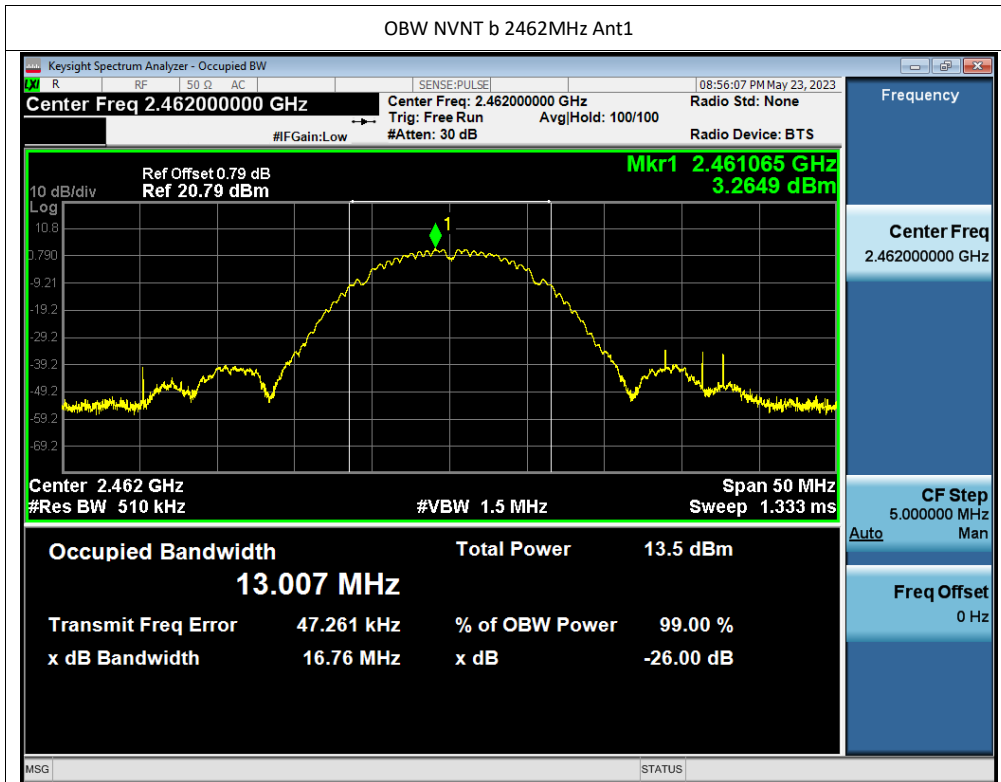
OBW NVNT b 2462MHz Ant1

Keysight Spectrum Analyzer - Occupied BW

R RF 50 Ω AC SENSE:PULSE 08:56:07 PM May 23, 2023

Center Freq 2.462000000 GHz

Center Freq: 2.462000000 GHz
Trig: Free Run Avg|Hold: 100/100
#IFGain:Low #Atten: 30 dB

Radio Std: None
Radio Device: BTS

Frequency

Ref Offset 0.79 dB
10 dB/div Ref 20.79 dBm
Log

Mkr1 2.461065 GHz
3.2649 dBm

10.8
0.790
-9.21
-19.2
-29.2
-39.2
-49.2
-59.2
-69.2

1

Center 2.462 GHz
#Res BW 510 kHz
#VBW 1.5 MHz
Span 50 MHz
Sweep 1.333 ms

Center Freq
2.462000000 GHz

CF Step
5.000000 MHz
Auto Man

Freq Offset
0 Hz

Occupied Bandwidth
13.007 MHz

Total Power 13.5 dBm

Transmit Freq Error 47.261 kHz
% of OBW Power 99.00 %

x dB Bandwidth 16.76 MHz
x dB -26.00 dB

MSG
STATUS